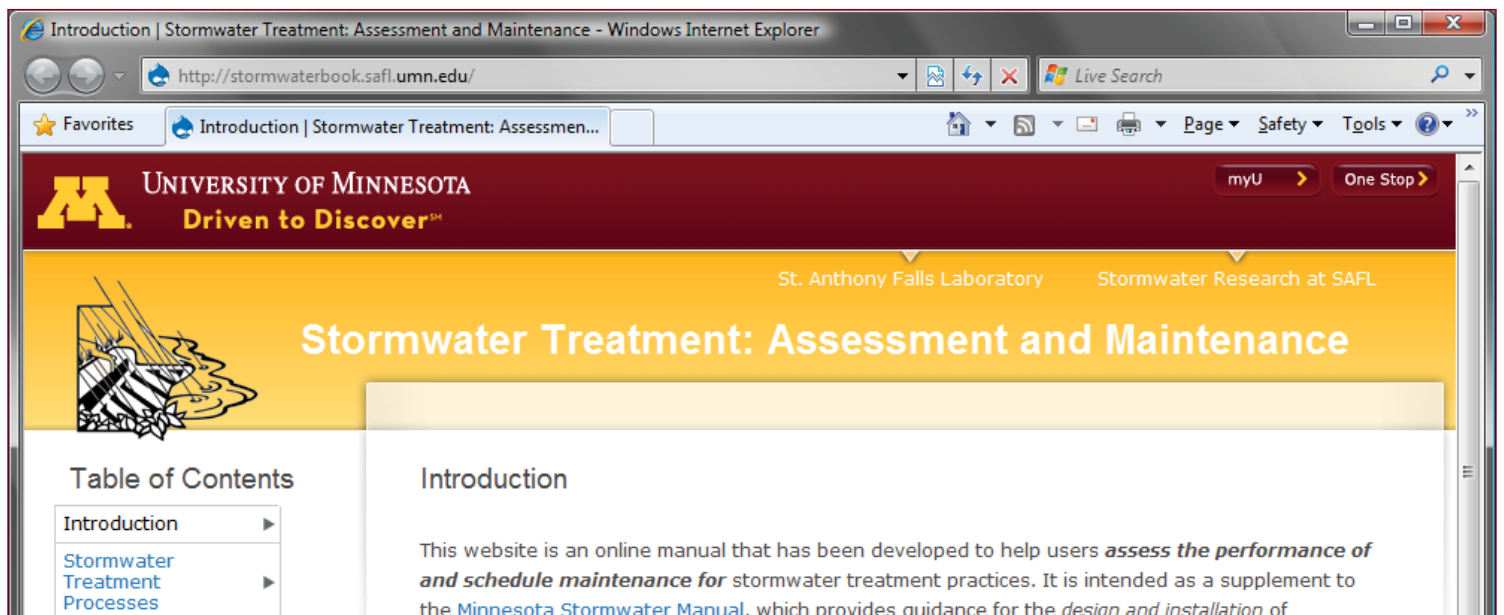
Introduction | Stormwater Treatment: Assessment and Maintenance - Windows Internet Explorer

http://stormwaterbook.safl.umn.edu/

Live Search

Favorites

Introduction | Stormwater Treatment: Assessmen...

Page ▾ Safety ▾ Tools ▾

UNIVERSITY OF MINNESOTA
Driven to Discover℠

myU

One Stop

St. Anthony Falls Laboratory

Stormwater Research at SAFL

Stormwater Treatment: Assessment and Maintenance

Table of Contents

Introduction

Stormwater Treatment Processes

Introduction

This website is an online manual that has been developed to help users ***assess the performance of and schedule maintenance for*** stormwater treatment practices. It is intended as a supplement to the Minnesota Stormwater Manual, which provides guidance for the *design and installation* of